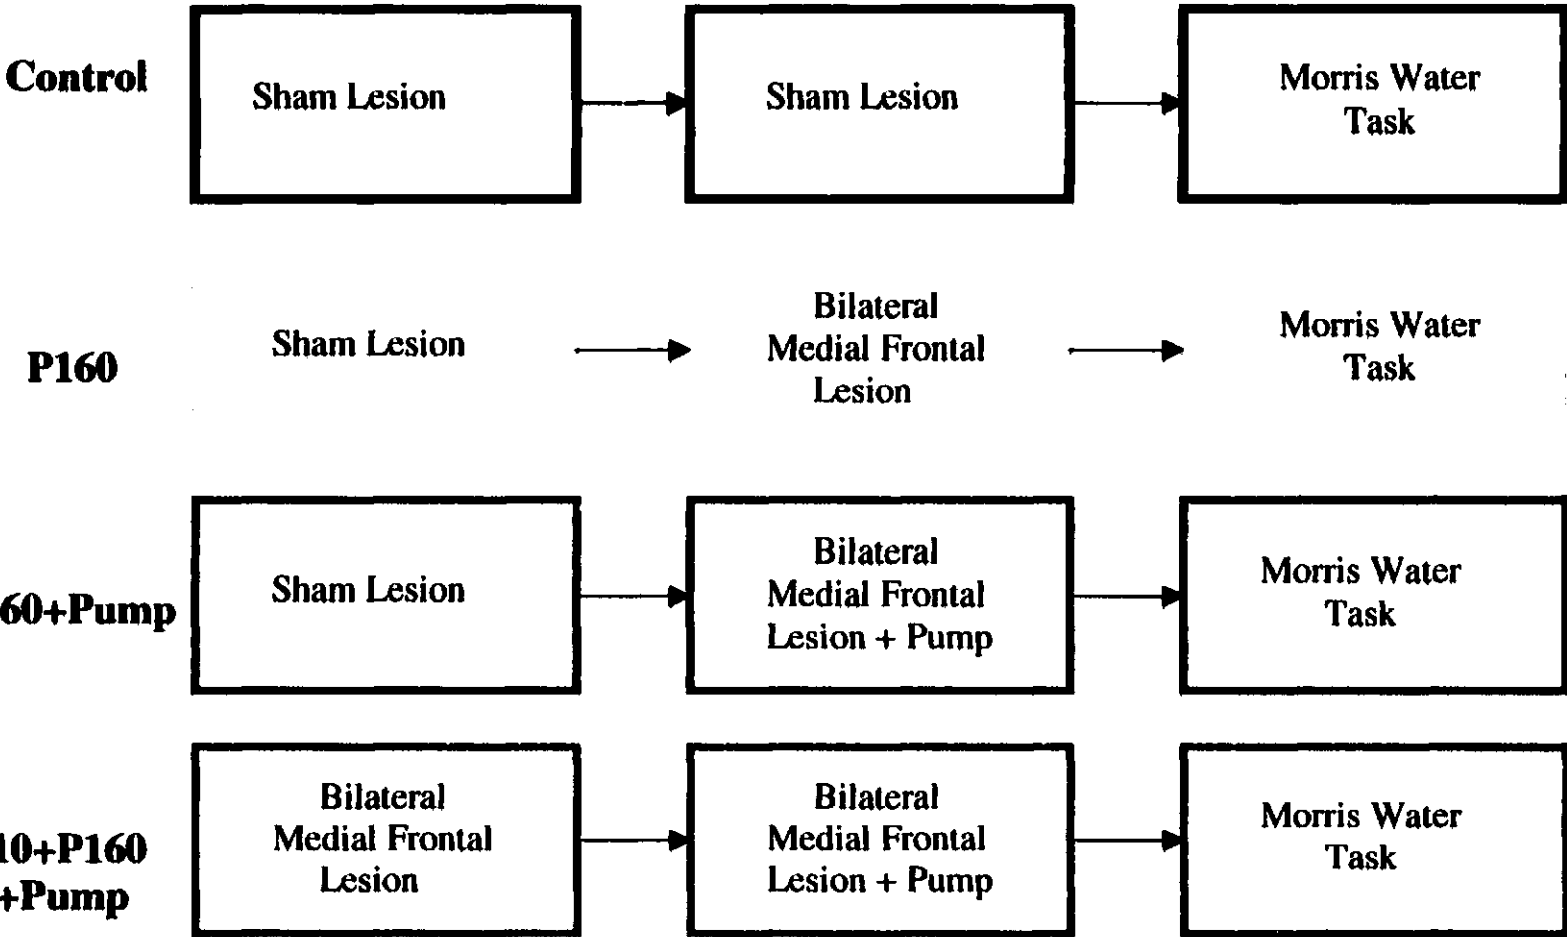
Control

Sham Lesion

Sham Lesion

Morris Water Task

P160

Sham Lesion

Bilateral Medial Frontal Lesion

Morris Water Task

60+Pump

Sham Lesion

Bilateral Medial Frontal Lesion + Pump

Morris Water Task

10+P160 +Pump

Bilateral Medial Frontal Lesion

Bilateral Medial Frontal Lesion + Pump

Morris Water Task